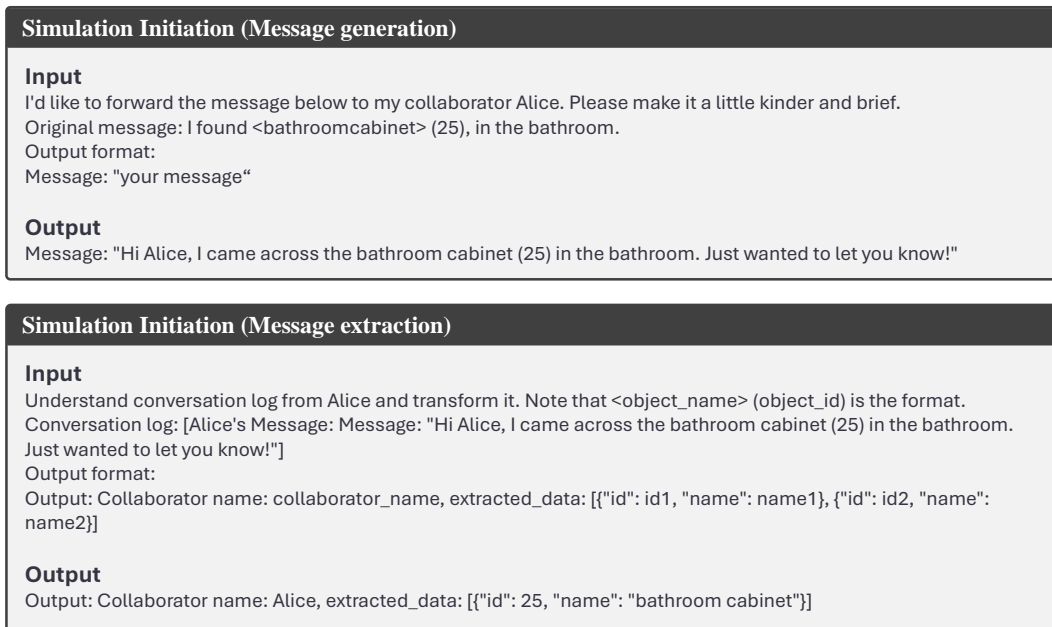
Simulation Initiation (Message generation)

Input
I'd like to forward the message below to my collaborator Alice. Please make it a little kinder and brief.
Original message: I found <bathroomcabinet> (25), in the bathroom.
Output format:
Message: "your message“

Output
Message: "Hi Alice, I came across the bathroom cabinet (25) in the bathroom. Just wanted to let you know!"

Simulation Initiation (Message extraction)

Input
Understand conversation log from Alice and transform it. Note that <object_name> (object_id) is the format.
Conversation log: [Alice's Message: Message: "Hi Alice, I came across the bathroom cabinet (25) in the bathroom. Just wanted to let you know!"]
Output format:
Output: Collaborator name: collaborator_name, extracted_data: [{"id": id1, "name": name1}, {"id": id2, "name": name2}]

Output
Output: Collaborator name: Alice, extracted_data: [{"id": 25, "name": "bathroom cabinet"}]